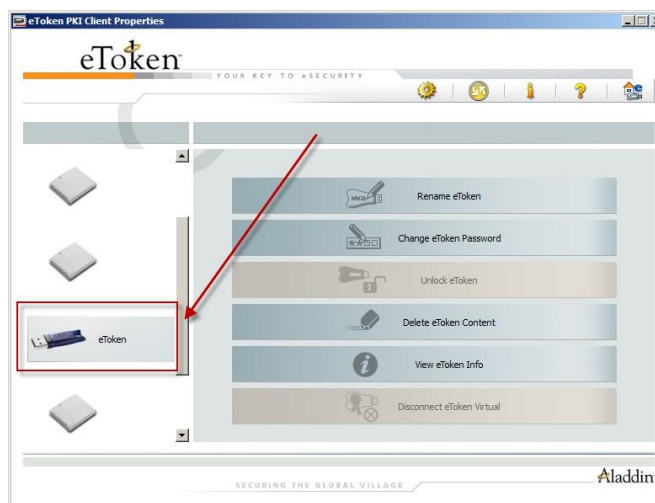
eToken PKI Client Properties

eToken

YOUR KEY TO eSECURITY

eToken

Rename eToken

Change eToken Password

Unlock eToken

Delete eToken Content

View eToken Info

Disconnect eToken Virtual

SECURING THE GLOBAL VILLAGE

Aladdin